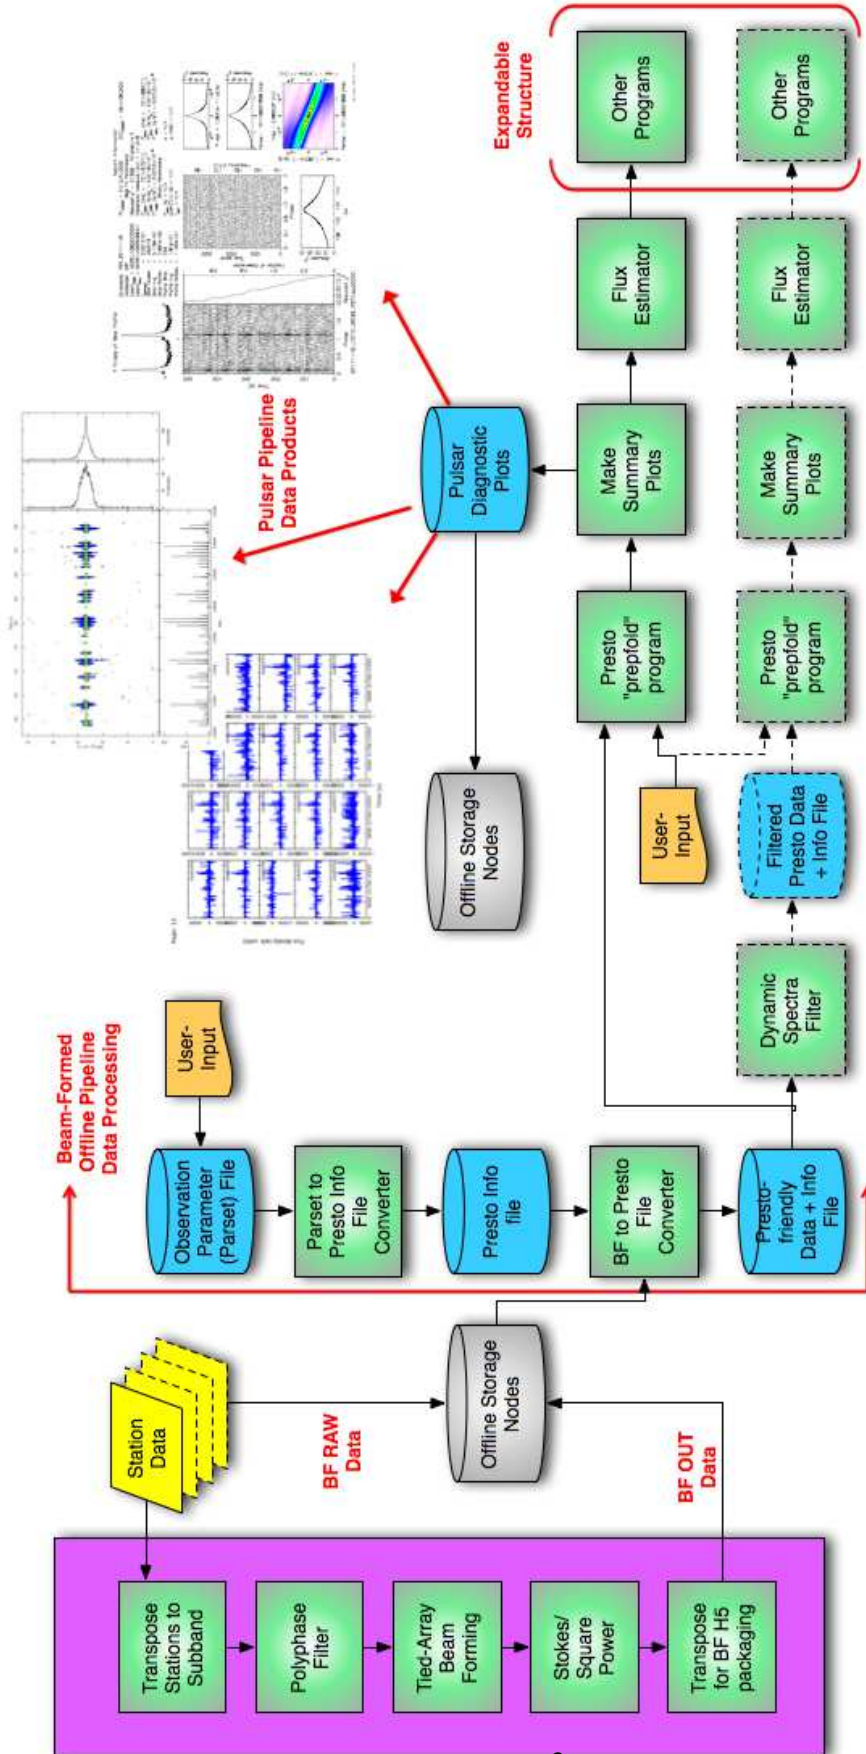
Expandable Structure

Other Programs

Other Programs

Flux Estimator

Flux Estimator

Make Summary Plots

Make Summary Plots

Presto "prepfold" program

Presto "prepfold" program

User-Input

Filtered Presto Data + Info File

Dynamic Spectra Filter

Pulsar Diagnostic Plots

Pulsar Pipeline Data Products

Offline Storage Nodes

Beam-Formed Offline Pipeline Data Processing

User-Input

Observation Parameter (Parset) File

Parset to Presto Info File Converter

Presto Info file

BF to Presto File Converter

Presto-friendly Data + Info File

Station Data

BF RAW Data

Offline Storage Nodes

BF OUT Data

Transpose Stations to Subband

Polyphase Filter

Tied-Array Beam Forming

Stokes/ Square Power

Transpose for BF H5 packaging